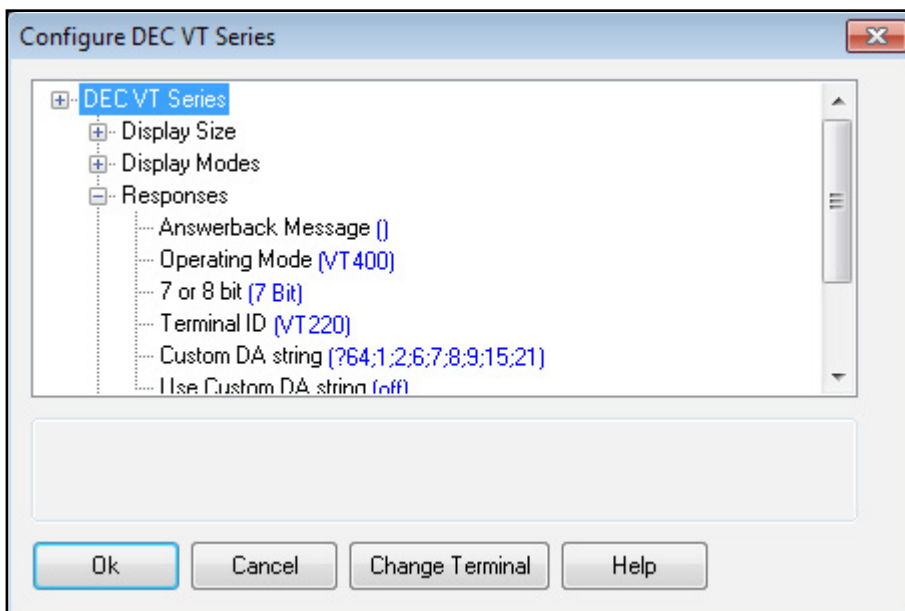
Configure DEC VT Series

DEC VT Series
Display Size
Display Modes
Responses
Answerback Message ()
Operating Mode (VT400)
7 or 8 bit (7 Bit)
Terminal ID (VT220)
Custom DA string (?64;1;2;6;7;8;9;15;21)
Use Custom DA string (off)

Ok
Cancel
Change Terminal
Help